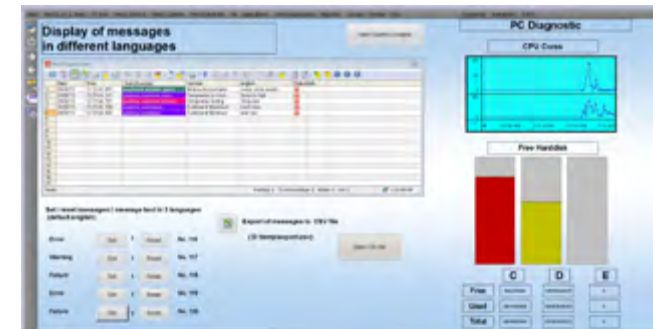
Display of messages in different languages

PC Diagnostic

CPU Cores

Free Harddisk

Set / reset messages / message text in 3 languages (default english)

Error

Warning

Failure

Error

Failure

Export of messages to CSV file

C

D

E

Free

Used

Total